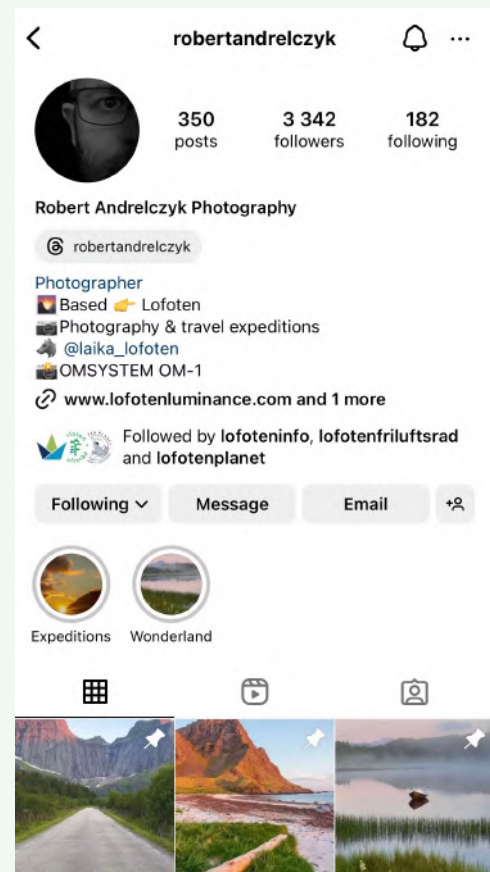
robertandrelczyk

350 posts
3 342 followers
182 following

Robert Andrelczyk Photography

robertandrelczyk

Photographer
🌄Based 👉 Lofoten
📷Photography & travel expeditions
🐕 @laika_lofoten
📸OMSYSTEM OM-1

www.lofotenluminance.com and 1 more

Followed by lofoteninfo, lofotenfriluftsrad and lofotenplanet

Following
Message
Email

Expeditions
Wonderland